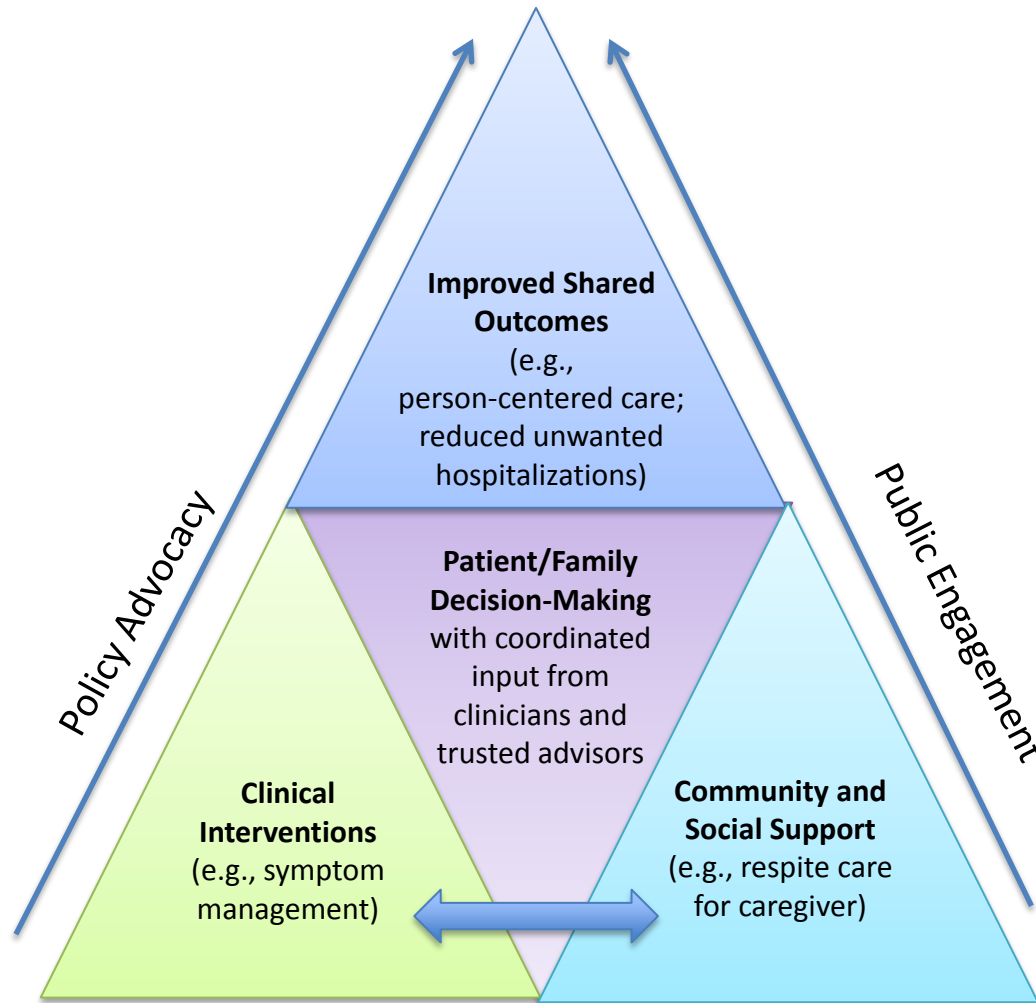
Improved Shared Outcomes
(e.g., person-centered care; reduced unwanted hospitalizations)

Policy Advocacy

Public Engagement

Patient/Family Decision-Making
with coordinated input from clinicians and trusted advisors

Clinical Interventions
(e.g., symptom management)

Community and Social Support
(e.g., respite care for caregiver)